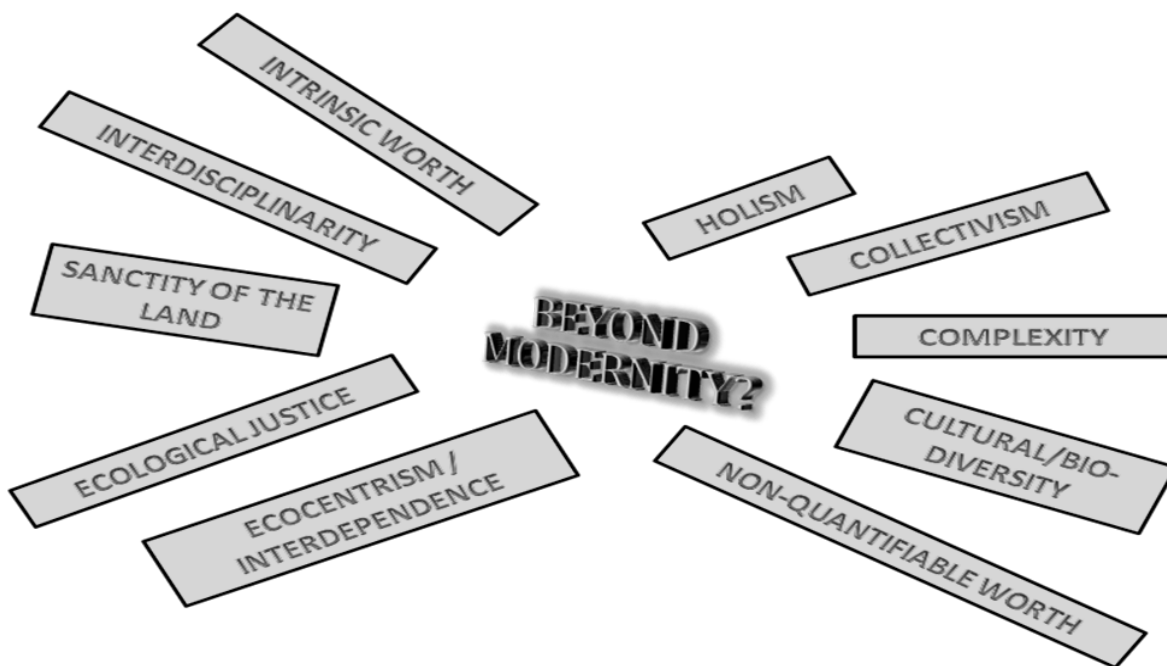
BEYOND MODERNITY?

INTRINSIC WORTH

INTERDISCIPLINARITY

SANCTITY OF THE LAND

ECOLOGICAL JUSTICE

ECOCENTRISM / INTERDEPENDENCE

HOLISM

COLLECTIVISM

COMPLEXITY

CULTURAL/BIO-DIVERSITY

NON-QUANTIFIABLE WORTH